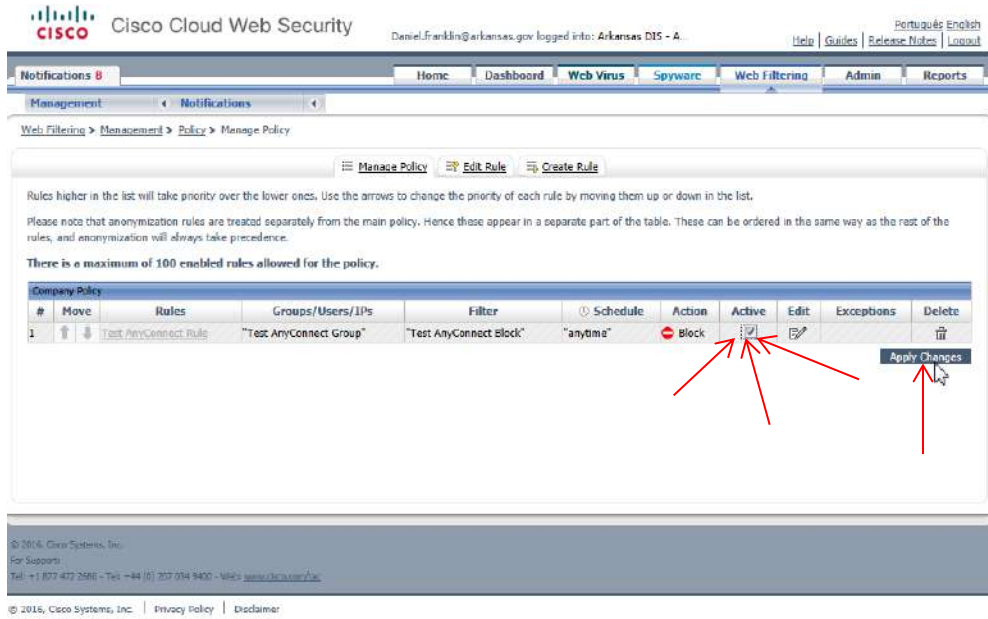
CISCO Cisco Cloud Web Security

Daniel.franklin@arkansas.gov logged into: Arkansas DIS - A...

Português English
Help | Guides | Release Notes | Logout

Notifications 8

Home | Dashboard | Web Virus | Spyware | Web Filtering | Admin | Reports

Management | Notifications

Web Filtering > Management > Policy > Manage Policy

Manage Policy | Edit Rule | Create Rule

Rules higher in the list will take priority over the lower ones. Use the arrows to change the priority of each rule by moving them up or down in the list.

Please note that anonymization rules are treated separately from the main policy. Hence these appear in a separate part of the table. These can be ordered in the same way as the rest of the rules, and anonymization will always take precedence.

There is a maximum of 100 enabled rules allowed for the policy.

Company Policy

| # | Move | Rules | Groups/Users/IPs | Filter | Schedule | Action | Active | Edit | Exceptions | Delete |
|---|---|---|---|---|---|---|---|---|---|---|
| 1 | | Test AnyConnect Rule | "Test AnyConnect Group" | "Test AnyConnect Block" | "anytime" | Block | | | | |

Apply Changes

© 2016, Cisco Systems, Inc.
For Support:
Tel: +1 877 472 2680 - Tel: +44 (0) 207 034 9400 - Web: www.cisco.com/tac

© 2016, Cisco Systems, Inc. | Privacy Policy | Disclaimer